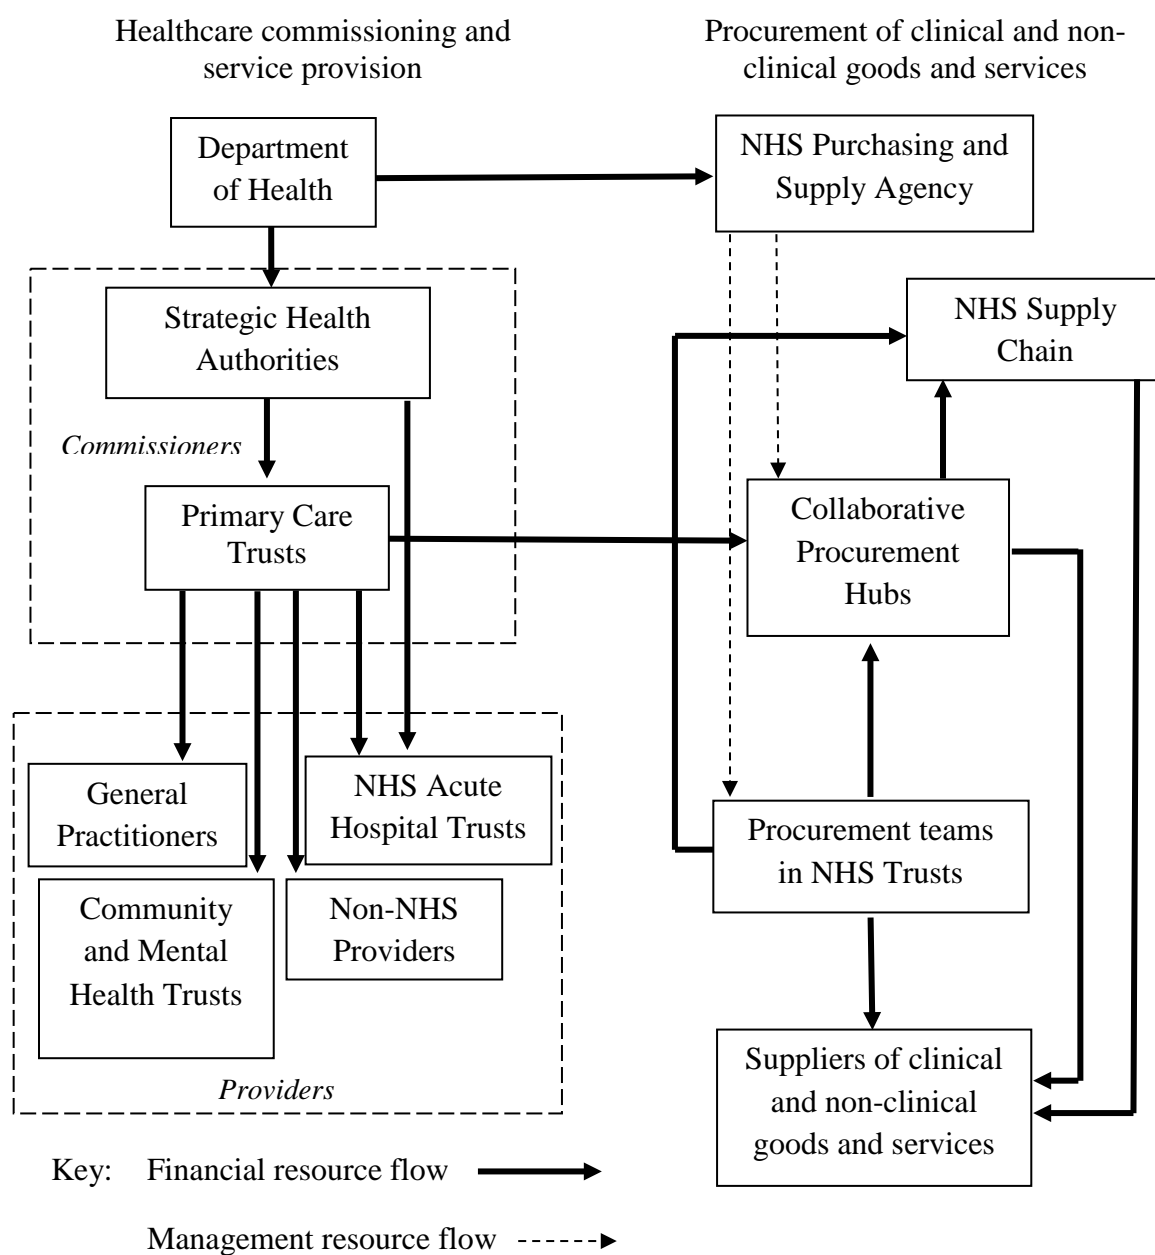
Healthcare commissioning and service provision

Procurement of clinical and non-clinical goods and services

Department of Health

NHS Purchasing and Supply Agency

Strategic Health Authorities

NHS Supply Chain

Commissioners

Primary Care Trusts

Collaborative Procurement Hubs

General Practitioners

NHS Acute Hospital Trusts

Procurement teams in NHS Trusts

Community and Mental Health Trusts

Non-NHS Providers

Suppliers of clinical and non-clinical goods and services

Providers

Key: Financial resource flow

Management resource flow